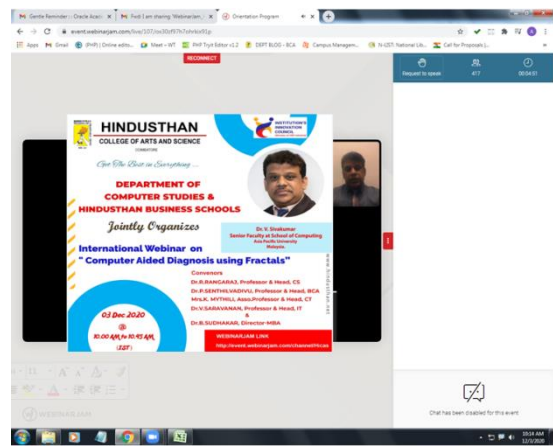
M Gentle Reminder :- Oracle Acad | M Fwd: I am sharing 'Webinar.Jam | Orientation Program

event.webinarjam.com/live/107/zo30zf97t7shrbo93p

Apps | Gmail | (PHP) | Online edito... | Meet – WT | PHP Tryit Editor v1.2 | ESPT BLOG - BCA | Campus Managem... | N-LIST: National Lib... | Call for Proposals |

RECONNECT

Request to speak | 417 | 00:04:51

HINDUSTHAN
COLLEGE OF ARTS AND SCIENCE
COIMBATORE

INSTITUTION'S INNOVATION COUNCIL

Get The Best in Everything...

DEPARTMENT OF
COMPUTER STUDIES &
HINDUSTHAN BUSINESS SCHOOLS

Jointly Organizes

Dr. V. Sivakumar
Senior Faculty at School of Computing
Asia Pacific University
Malaysia

International Webinar on
" Computer Aided Diagnosis using Fractals"

Convenors
Dr.R.RANGARAJ, Professor & Head, CS
Dr.P.SENTHILVADIVU, Professor & Head, BCA
Mrs.K. MYTHILI, Asso.Professor & Head, CT
Dr.V.SARAVANAN, Professor & Head, IT
&
Dr.B.SUDHAKAR, Director-MBA

03 Dec 2020
@
10.00 AM to 10.45 AM
(IST)

WEBINARJAM LINK
http://event.webinarjam.com/channel/tcas

www.hindusthan.net

WEBINARJAM

Chat has been disabled for this event

10:14 AM
12/3/2020